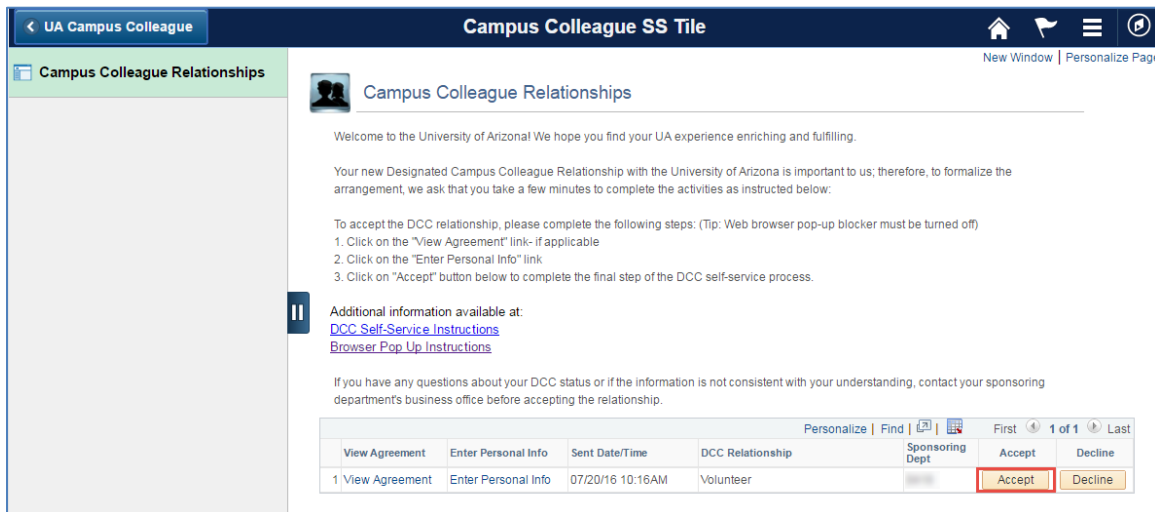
UA Campus Colleague

Campus Colleague SS Tile

Campus Colleague Relationships

New Window | Personalize Page

Campus Colleague Relationships

Welcome to the University of Arizona! We hope you find your UA experience enriching and fulfilling.

Your new Designated Campus Colleague Relationship with the University of Arizona is important to us; therefore, to formalize the arrangement, we ask that you take a few minutes to complete the activities as instructed below:

To accept the DCC relationship, please complete the following steps: (Tip: Web browser pop-up blocker must be turned off)
1. Click on the "View Agreement" link- if applicable
2. Click on the "Enter Personal Info" link
3. Click on "Accept" button below to complete the final step of the DCC self-service process.

Additional information available at:
DCC Self-Service Instructions
Browser Pop Up Instructions

If you have any questions about your DCC status or if the information is not consistent with your understanding, contact your sponsoring department's business office before accepting the relationship.

Personalize | Find | First 1 of 1 Last

| | View Agreement | Enter Personal Info | Sent Date/Time | DCC Relationship | Sponsoring Dept | Accept | Decline |
|---|---|---|---|---|---|---|---|
| 1 | View Agreement | Enter Personal Info | 07/20/16 10:16AM | Volunteer | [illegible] | Accept | Decline |